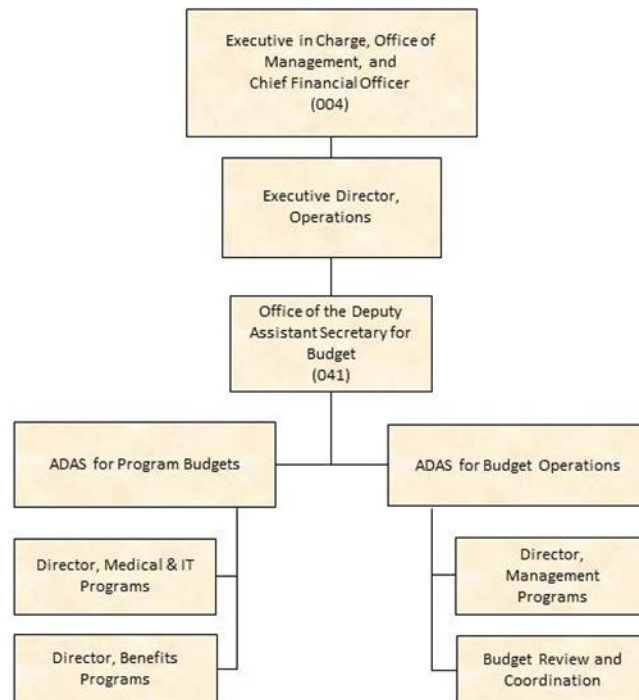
Executive in Charge, Office of Management, and Chief Financial Officer (004)

Executive Director, Operations

Office of the Deputy Assistant Secretary for Budget (041)

ADAS for Program Budgets

ADAS for Budget Operations

Director, Medical & IT Programs

Director, Benefits Programs

Director, Management Programs

Budget Review and Coordination